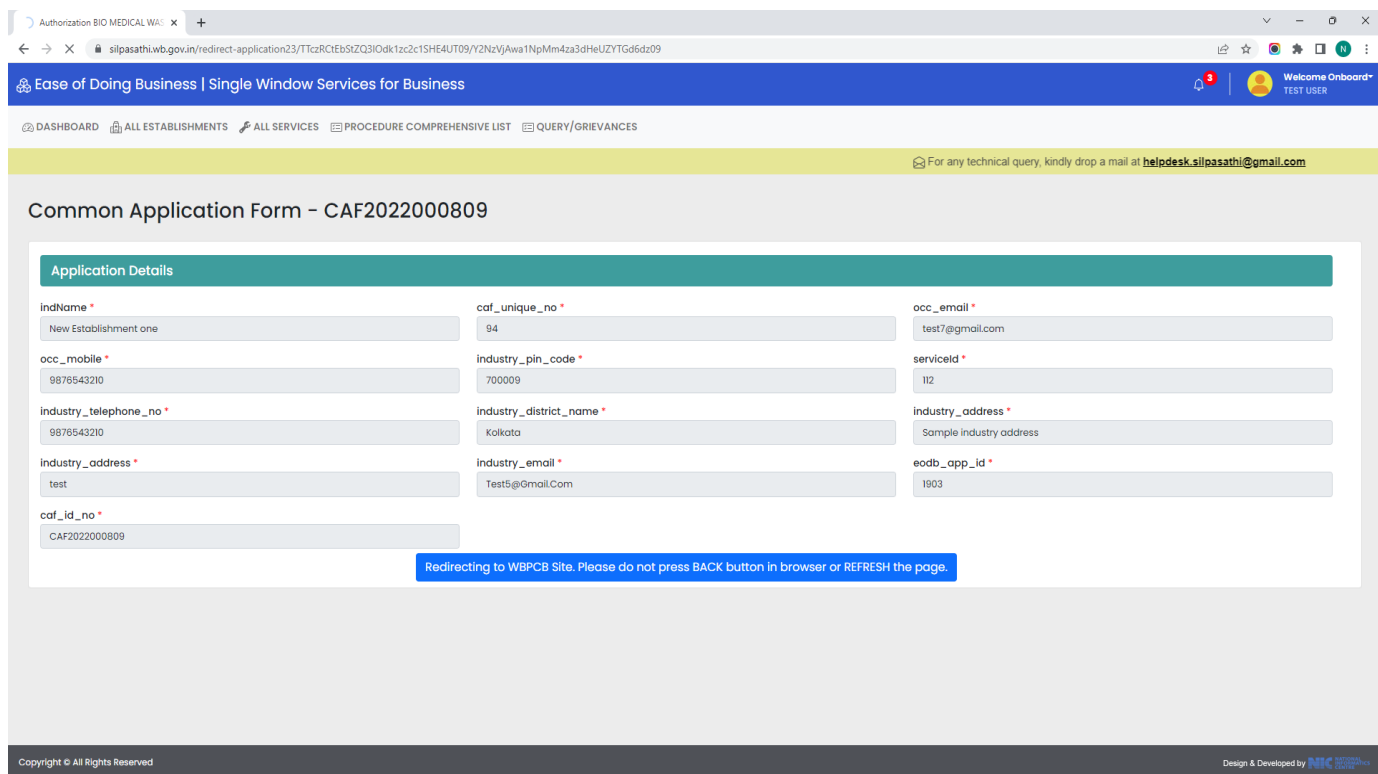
Authorization BIO MEDICAL WAS ×

silpasathi.wb.gov.in/redirect-application23/TTczRCtEbStZQ3lOdk1zc2c1SHE4UT09/Y2NzVjAwa1NpMm4za3dHeUZYTGd6dz09

Ease of Doing Business | Single Window Services for Business

3

Welcome Onboard
TEST USER

DASHBOARD ALL ESTABLISHMENTS ALL SERVICES PROCEDURE COMPREHENSIVE LIST QUERY/GRIEVANCES

For any technical query, kindly drop a mail at helpdesk.silpasathi@gmail.com

Common Application Form - CAF2022000809

Application Details

indName *
New Establishment one

caf_unique_no *
94

occ_email *
test7@gmail.com

occ_mobile *
9876543210

industry_pin_code *
700009

serviceId *
112

industry_telephone_no *
9876543210

industry_district_name *
Kolkata

industry_address *
Sample industry address

industry_address *
test

industry_email *
Test5@Gmail.Com

eodb_app_id *
1903

caf_id_no *
CAF2022000809

Redirecting to WBPCB Site. Please do not press BACK button in browser or REFRESH the page.

Copyright © All Rights Reserved

Design & Developed by NIC